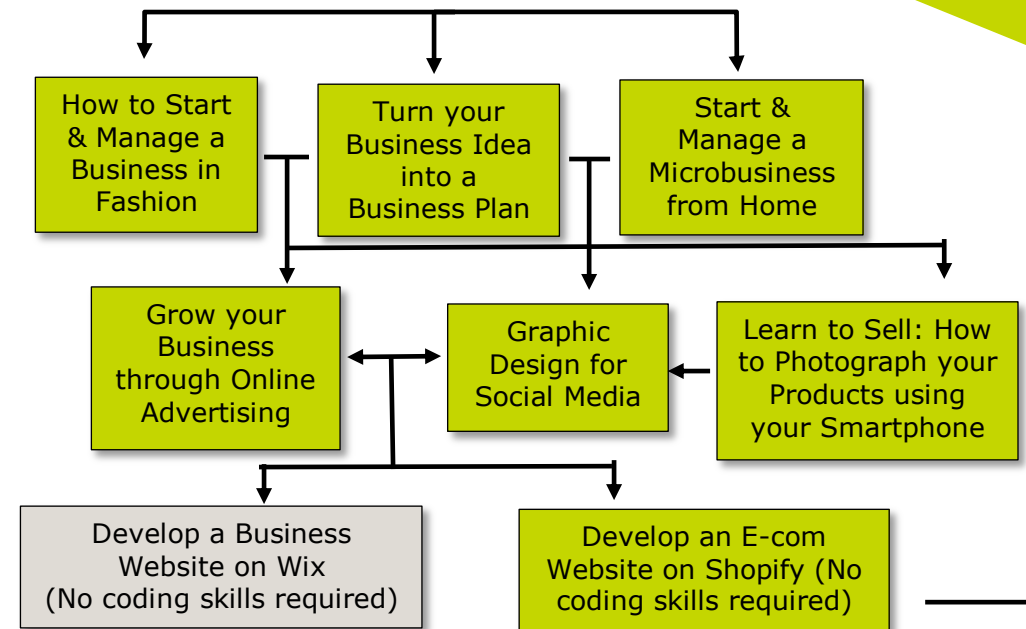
How to Start & Manage a Business in Fashion

Turn your Business Idea into a Business Plan

Start & Manage a Microbusiness from Home

Grow your Business through Online Advertising

Graphic Design for Social Media

Learn to Sell: How to Photograph your Products using your Smartphone

Develop a Business Website on Wix (No coding skills required)

Develop an E-com Website on Shopify (No coding skills required)